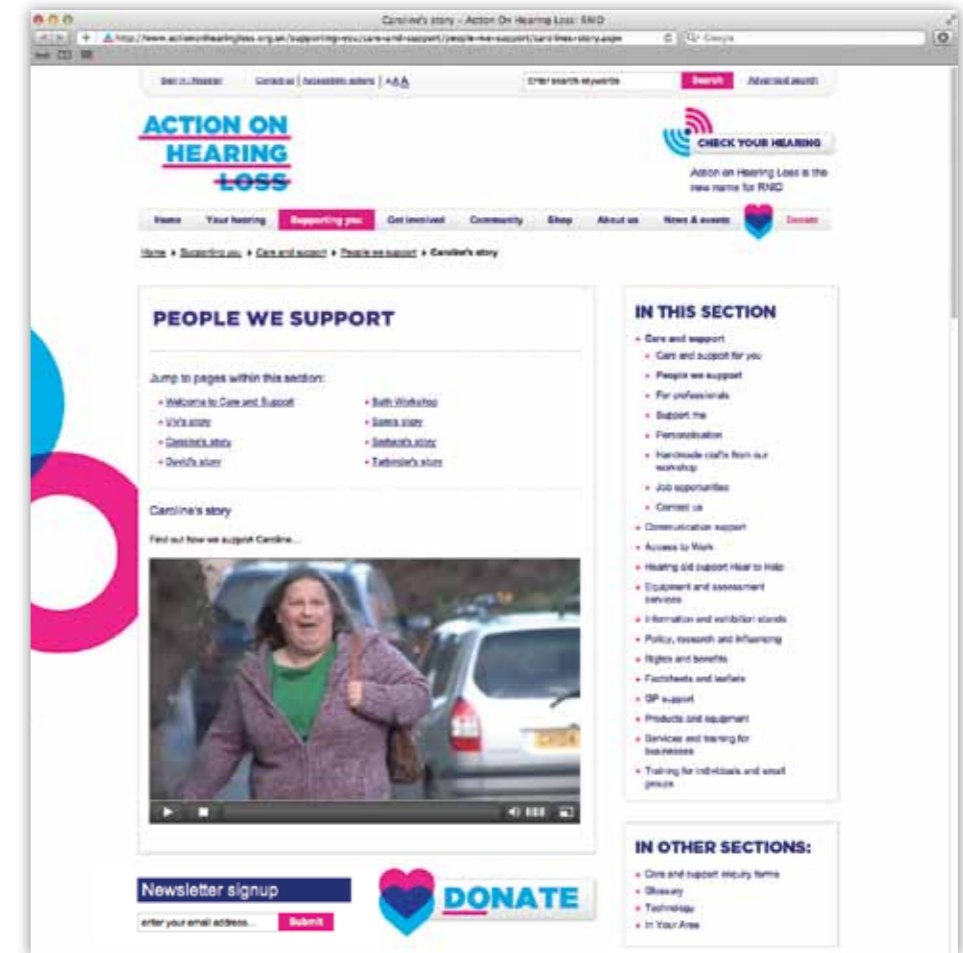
Caroline's story - Action On Hearing Loss: RNID

http://www.actiononhearingloss.org.uk/supporting-you/care-and-support/people-we-support/carolines-story.aspx

Google

Sign in / Register | Contact us | Accessibility options | A A A

Enter search keywords

Search

Advanced search

ACTION ON HEARING LOSS

CHECK YOUR HEARING

Action on Hearing Loss is the new name for RNID

Home | Your hearing | Supporting you | Get involved | Community | Shop | About us | News & events | Donate

Home ▸ Supporting you ▸ Care and support ▸ People we support ▸ Caroline's story

PEOPLE WE SUPPORT

Jump to pages within this section:

- Welcome to Care and Support
- Viv's story
- Caroline's story
- David's story
- Bath Workshop
- Sam's story
- Barbara's story
- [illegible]'s story

Caroline's story

Find out how we support Caroline...

IN THIS SECTION

- Care and support
- Care and support for you
- People we support
- For professionals
- Support me
- Personalisation
- Handmade crafts from our workshop
- Job opportunities
- Contact us
- Communication support
- Access to Work
- Hearing aid support Hear to Help
- Equipment and assessment services
- Information and exhibition stands
- Policy, research and influencing
- Rights and benefits
- Factsheets and leaflets
- GP support
- Products and equipment
- Services and training for businesses
- Training for individuals and small groups

IN OTHER SECTIONS:

- Care and support enquiry forms
- Glossary
- Technology
- In Your Area

Newsletter signup

enter your email address...

Submit

DONATE